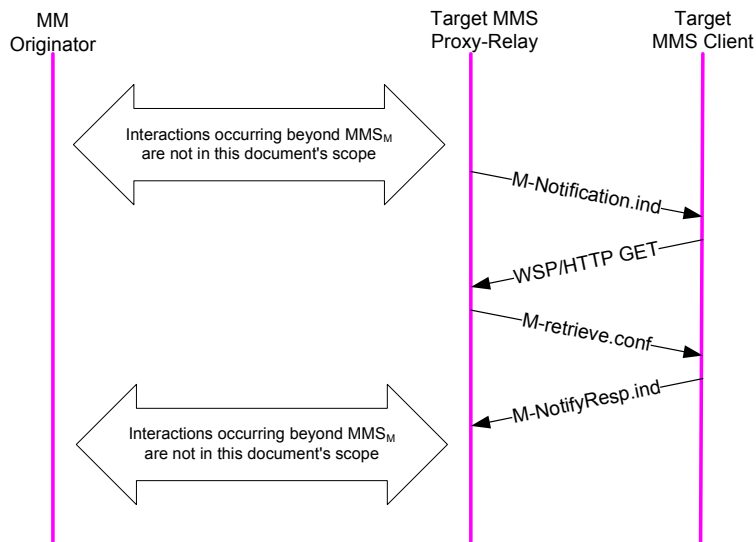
MM Originator

Target MMS Proxy-Relay

Target MMS Client

Interactions occurring beyond $MMS_M$ are not in this document's scope

M-Notification.ind

WSP/HTTP GET

M-retrieve.conf

M-NotifyResp.ind

Interactions occurring beyond $MMS_M$ are not in this document's scope